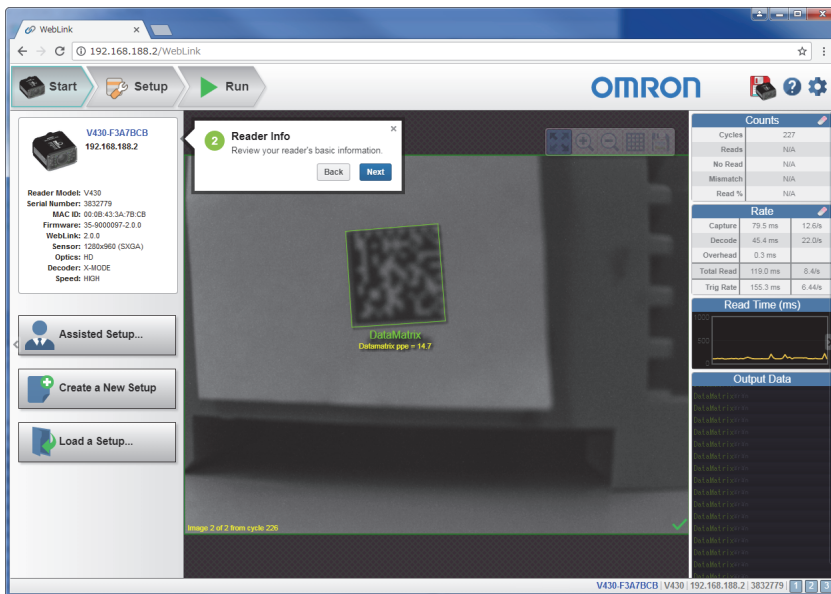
WebLink

192.168.188.2/WebLink

Start Setup Run

OMRON

V430-F3A7BCB
192.168.188.2

Reader Model: V430
Serial Number: 3832779
MAC ID: 00:0B:43:3A:7B:CB
Firmware: 35-9000097-2.0.0
WebLink: 2.0.0
Sensor: 1280x960 (SXGA)
Optics: HD
Decoder: X-MODE
Speed: HIGH

2 Reader Info
Review your reader's basic information.
Back Next

Assisted Setup...

Create a New Setup

Load a Setup...

DataMatrix
Datamatrix ppe = 14.7

Image 2 of 2 from cycle 226

Counts

| | |
|---|---|
| Cycles | 227 |
| Reads | N/A |
| No Read | N/A |
| Mismatch | N/A |
| Read % | N/A |

Rate

| | | |
|---|---|---|
| Capture | 79.5 ms | 12.6/s |
| Decode | 45.4 ms | 22.0/s |
| Overhead | 0.3 ms | |
| Total Read | 119.0 ms | 8.4/s |
| Trig Rate | 155.3 ms | 6.44/s |

Read Time (ms)
1000
500
0

Output Data
DataMatrix
DataMatrix
DataMatrix
DataMatrix
DataMatrix
DataMatrix
DataMatrix
DataMatrix
DataMatrix
DataMatrix
DataMatrix
DataMatrix
DataMatrix
DataMatrix
DataMatrix

V430-F3A7BCB | V430 | 192.168.188.2 | 3832779 1 2 3